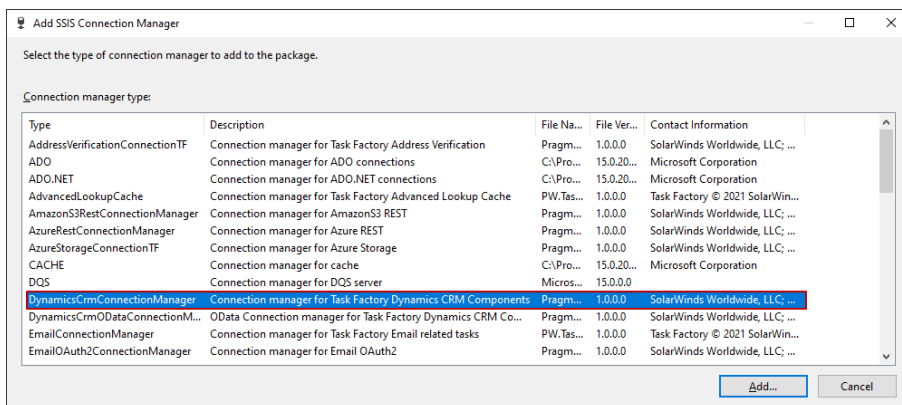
Add SSIS Connection Manager

Select the type of connection manager to add to the package.

Connection manager type:

| Type | Description | File Na... | File Ver... | Contact Information |
|---|---|---|---|---|
| AddressVerificationConnectionTF | Connection manager for Task Factory Address Verification | Pragm... | 1.0.0.0 | SolarWinds Worldwide, LLC; ... |
| ADO | Connection manager for ADO connections | C:\Pro... | 15.0.20... | Microsoft Corporation |
| ADO.NET | Connection manager for ADO.NET connections | C:\Pro... | 15.0.20... | Microsoft Corporation |
| AdvancedLookupCache | Connection manager for Task Factory Advanced Lookup Cache | PW.Tas... | 1.0.0.0 | Task Factory © 2021 SolarWin... |
| AmazonS3RestConnectionManager | Connection manager for AmazonS3 REST | Pragm... | 1.0.0.0 | SolarWinds Worldwide, LLC; ... |
| AzureRestConnectionManager | Connection manager for Azure REST | Pragm... | 1.0.0.0 | SolarWinds Worldwide, LLC; ... |
| AzureStorageConnectionTF | Connection manager for Azure Storage | Pragm... | 1.0.0.0 | SolarWinds Worldwide, LLC; ... |
| CACHE | Connection manager for cache | C:\Pro... | 15.0.20... | Microsoft Corporation |
| DQS | Connection manager for DQS server | Micros... | 15.0.0.0 | |
| DynamicsCrmConnectionManager | Connection manager for Task Factory Dynamics CRM Components | Pragm... | 1.0.0.0 | SolarWinds Worldwide, LLC; ... |
| DynamicsCrmODataConnectionM... | OData Connection manager for Task Factory Dynamics CRM Co... | Pragm... | 1.0.0.0 | SolarWinds Worldwide, LLC; ... |
| EmailConnectionManager | Connection manager for Task Factory Email related tasks | PW.Tas... | 1.0.0.0 | Task Factory © 2021 SolarWin... |
| EmailOAuth2ConnectionManager | Connection manager for Email OAuth2 | Pragm... | 1.0.0.0 | SolarWinds Worldwide, LLC; ... |

Add...
Cancel